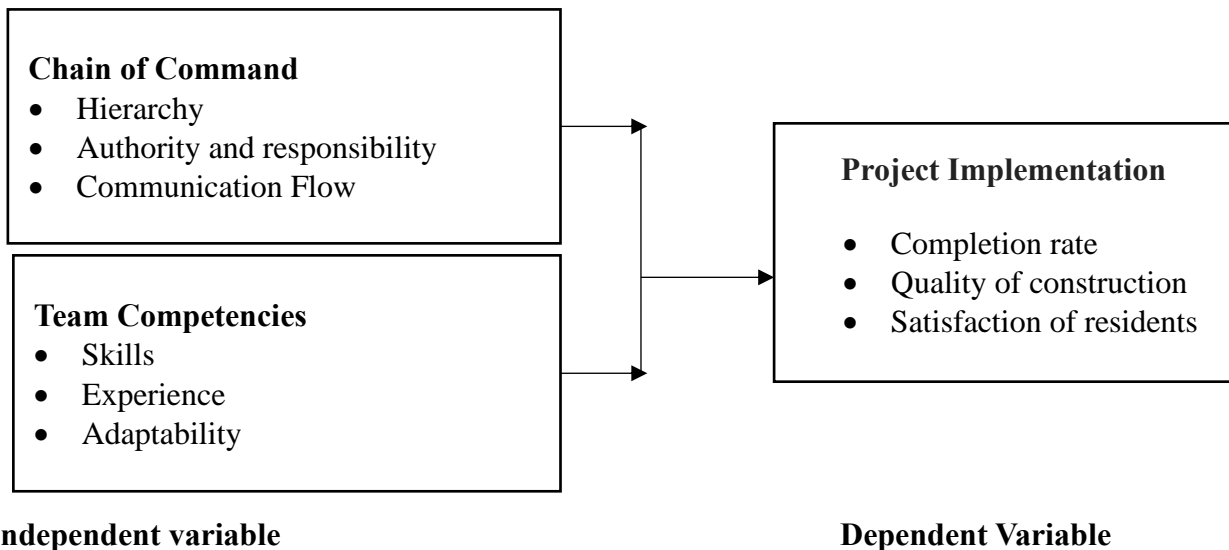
**Chain of Command**
- Hierarchy
- Authority and responsibility
- Communication Flow

**Team Competencies**
- Skills
- Experience
- Adaptability

**Project Implementation**
- Completion rate
- Quality of construction
- Satisfaction of residents

**ndependent variable**

**Dependent Variable**